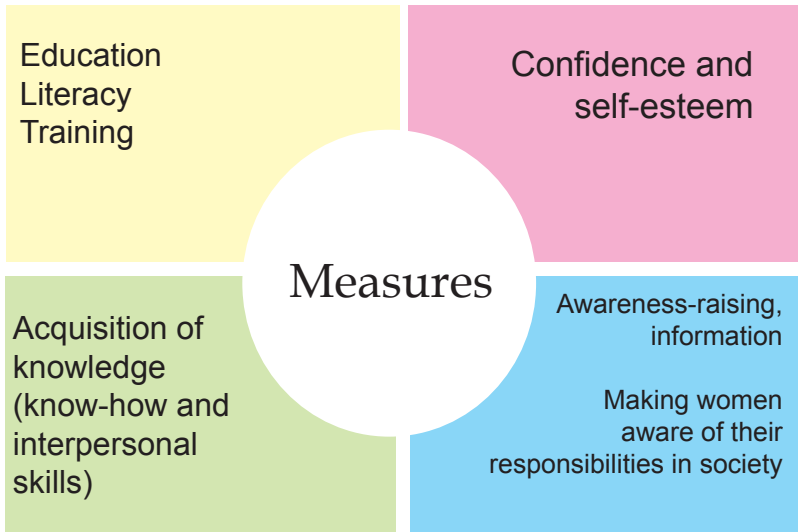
Education
Literacy
Training

Confidence and self-esteem

Measures

Acquisition of knowledge (know-how and interpersonal skills)

Awareness-raising, information

Making women aware of their responsibilities in society